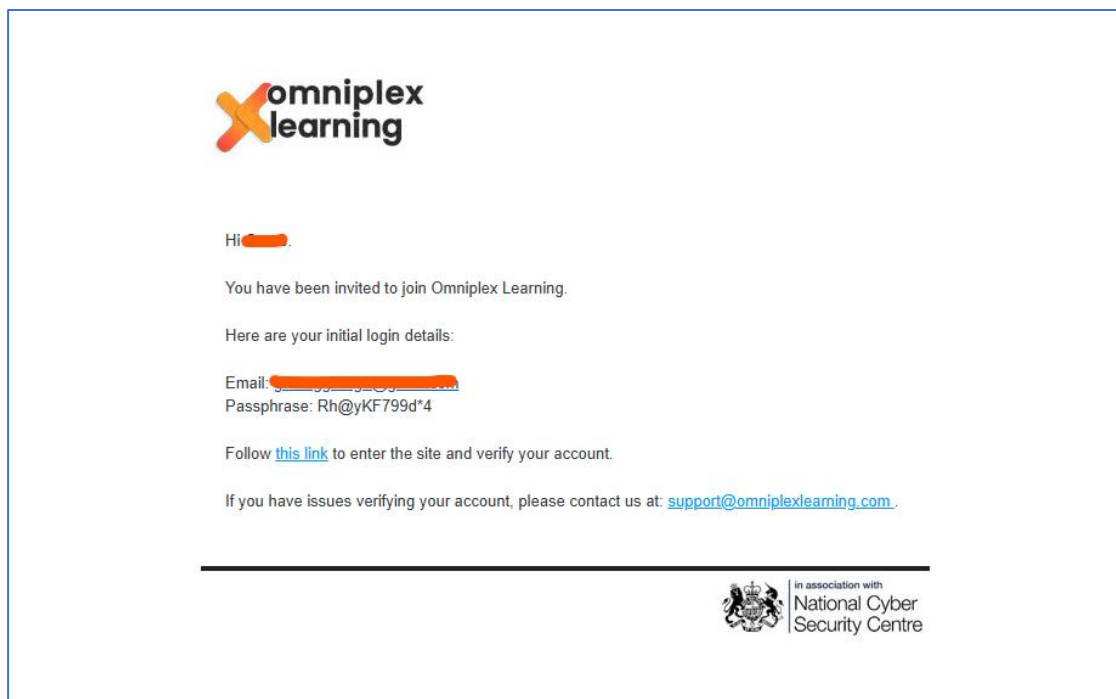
omniplex learning

Hi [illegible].

You have been invited to join Omniplex Learning.

Here are your initial login details:

Email: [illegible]
Passphrase: Rh@yKF799d*4

Follow this link to enter the site and verify your account.

If you have issues verifying your account, please contact us at: support@omniplexlearning.com .

in association with
National Cyber
Security Centre